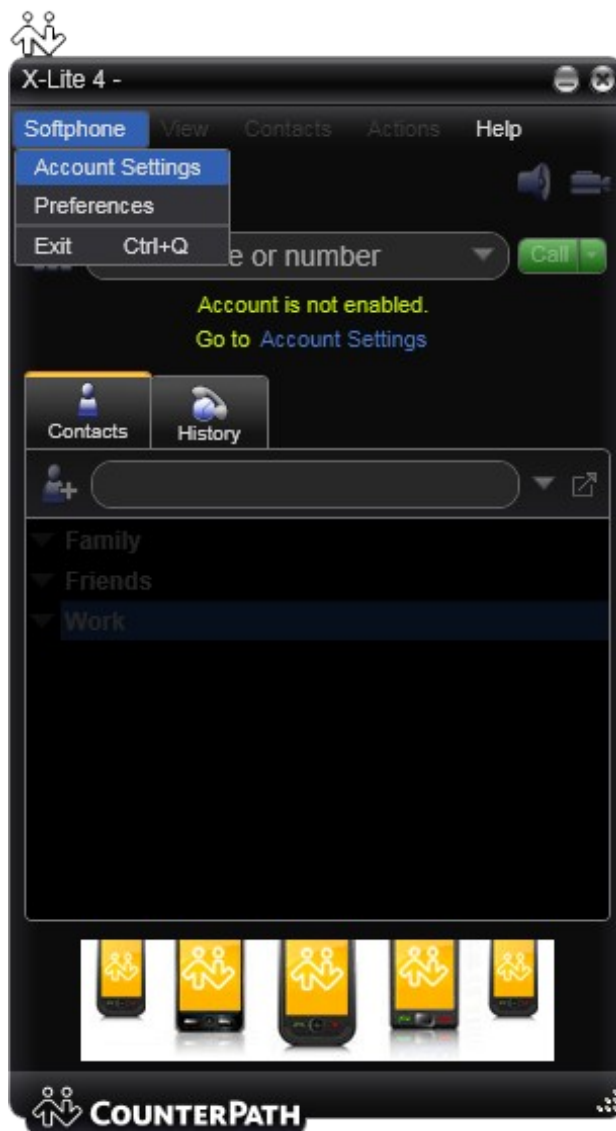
X-Lite 4 -

Softphone View Contacts Actions Help

Account Settings
Preferences
Exit Ctrl+Q

e or number

Call

Account is not enabled.
Go to Account Settings

Contacts
History

Family
Friends
Work

COUNTERPATH